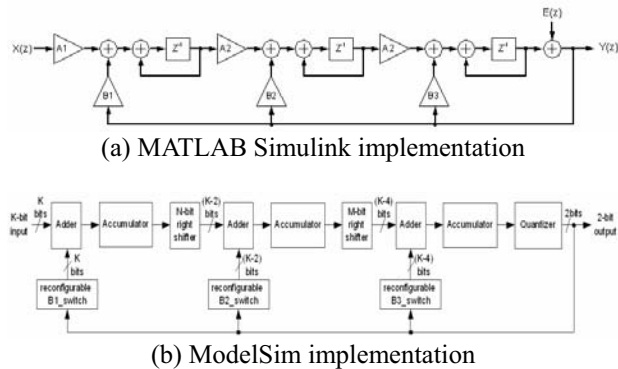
X(z)
A1
$Z^{-1}$
A2
$Z^{-1}$
A2
$Z^{-1}$
E(z)
Y(z)
B1
B2
B3

(a) MATLAB Simulink implementation

K-bit input
K bits
Adder
Accumulator
N-bit right shifter
(K-2) bits
Adder
Accumulator
M-bit right shifter
(K-4) bits
Adder
Accumulator
Quantizer
2bits
2-bit output
K bits
reconfigurable B1_switch
(K-2) bits
reconfigurable B2_switch
(K-4) bits
reconfigurable B3_switch

(b) ModelSim implementation